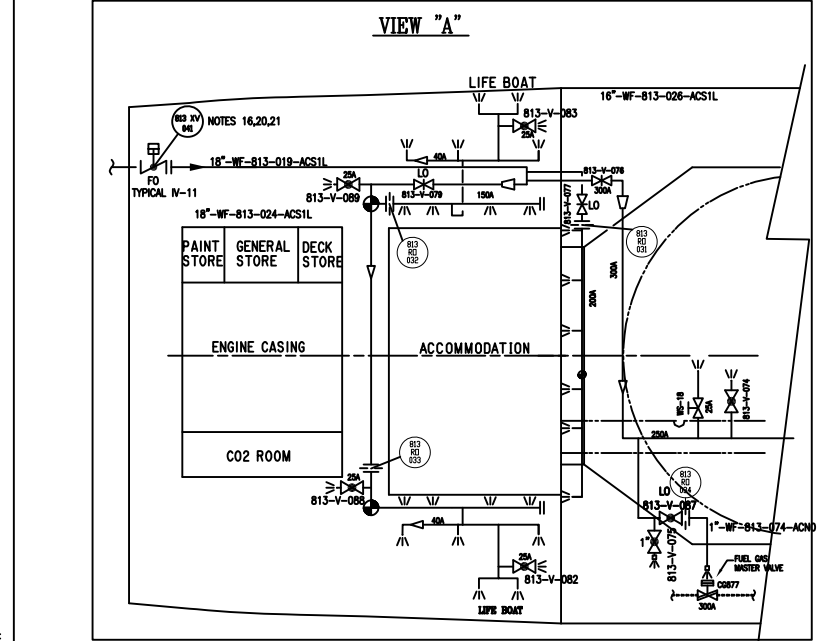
VIEW "A"

LIFE BOAT

16"-WF-813-026-ACS1L

813-V-083

25A

813 XV 041

NOTES 16,20,21

FO

TYPICAL IV-11

18"-WF-813-019-ACS1L

40A

813-V-076

300A

25A

LO

813-V-089

813-V-079

150A

813-V-077

LO

18"-WF-813-024-ACS1L

813 RO 032

813 RO 031

PAINT STORE

GENERAL STORE

DECK STORE

200A

300A

ENGINE CASING

ACCOMMODATION

WS-18

25A

813-V-074

250A

813 RO 033

CO2 ROOM

25A

813-V-088

813 RO 034

LO

813-V-087

40A

1"-WF-813-074-ACN0

1"

813-V-075

FUEL GAS MASTER VALVE

C0877

25A

813-V-082

300A

LIFE BOAT